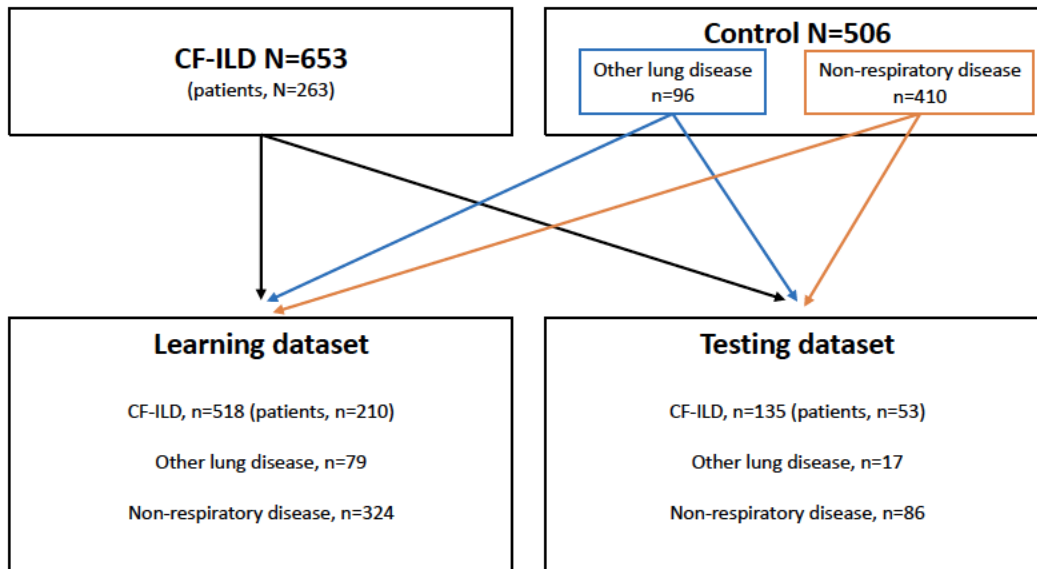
CF-ILD N=653
(patients, N=263)

Control N=506

Other lung disease
n=96

Non-respiratory disease
n=410

Learning dataset

CF-ILD, n=518 (patients, n=210)

Other lung disease, n=79

Non-respiratory disease, n=324

Testing dataset

CF-ILD, n=135 (patients, n=53)

Other lung disease, n=17

Non-respiratory disease, n=86